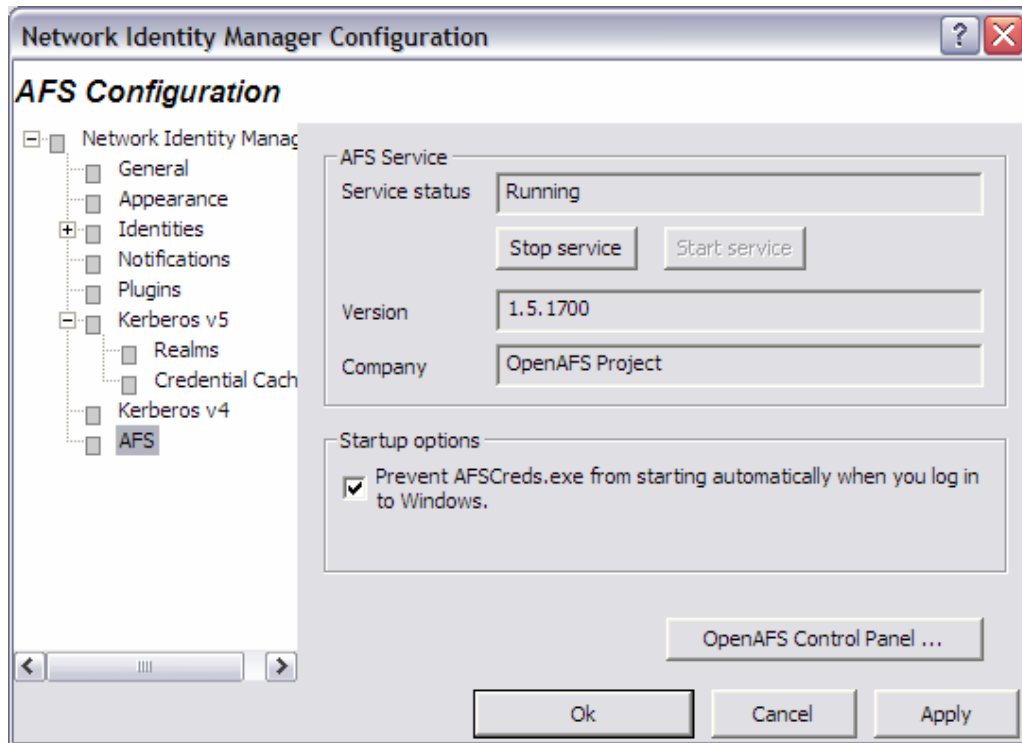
Network Identity Manager Configuration

AFS Configuration

Network Identity Manag
General
Appearance
Identities
Notifications
Plugins
Kerberos v5
Realms
Credential Cach
Kerberos v4
AFS

AFS Service
Service status
Running
Stop service
Start service
Version
1.5.1700
Company
OpenAFS Project

Startup options
Prevent AFSCreds.exe from starting automatically when you log in to Windows.

OpenAFS Control Panel ...

Ok
Cancel
Apply